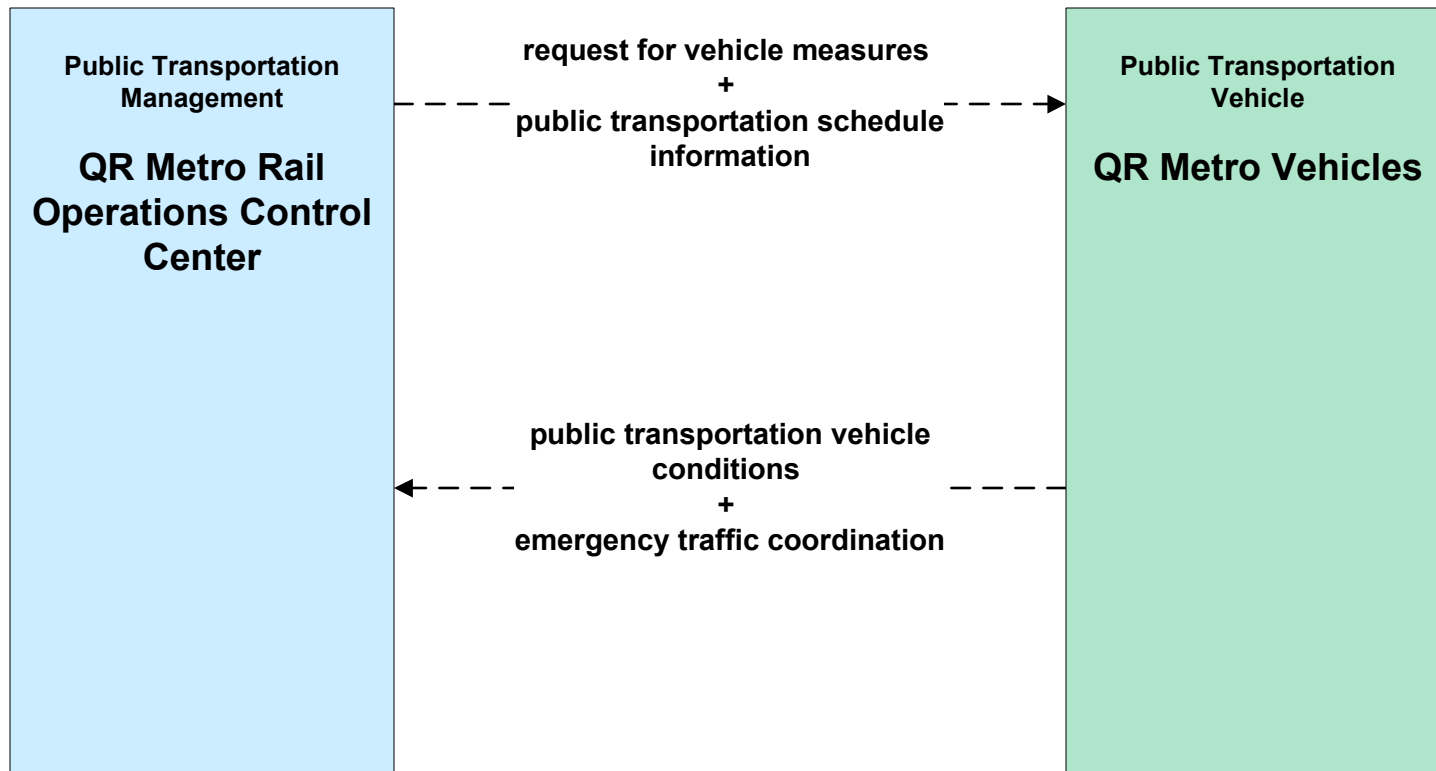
Public Transportation Management

QR Metro Rail Operations Control Center

request for vehicle measures
+
public transportation schedule information

Public Transportation Vehicle

QR Metro Vehicles

public transportation vehicle conditions
+
emergency traffic coordination